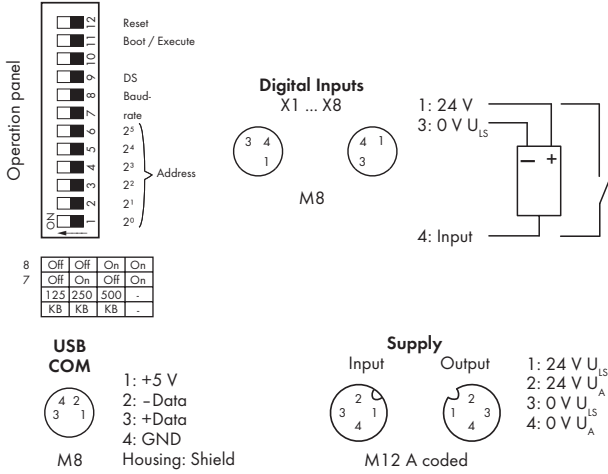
Operation panel

12
11
10
9
8
7
6
5
4
3
2
1
ON

Reset
Boot / Execute
DS
Baud-
rate
$2^5$
$2^4$
$2^3$
$2^2$
$2^1$
$2^0$
Address

| 8 | Off | Off | On | On |
|---|---|---|---|---|
| 7 | Off | On | Off | On |
| | 125 KB | 250 KB | 500 KB | - |

Digital Inputs
X1 ... X8

3 4
1

4 1
3

M8

1: 24 V
3: 0 V $U_{LS}$
– +
4: Input

USB
COM

4 2
3 1

M8

1: +5 V
2: –Data
3: +Data
4: GND
Housing: Shield

Supply
Input Output

2
3 1
4

2
1 3
4

M12 A coded

1: 24 V $U_{LS}$
2: 24 V $U_A$
3: 0 V $U_{LS}$
4: 0 V $U_A$